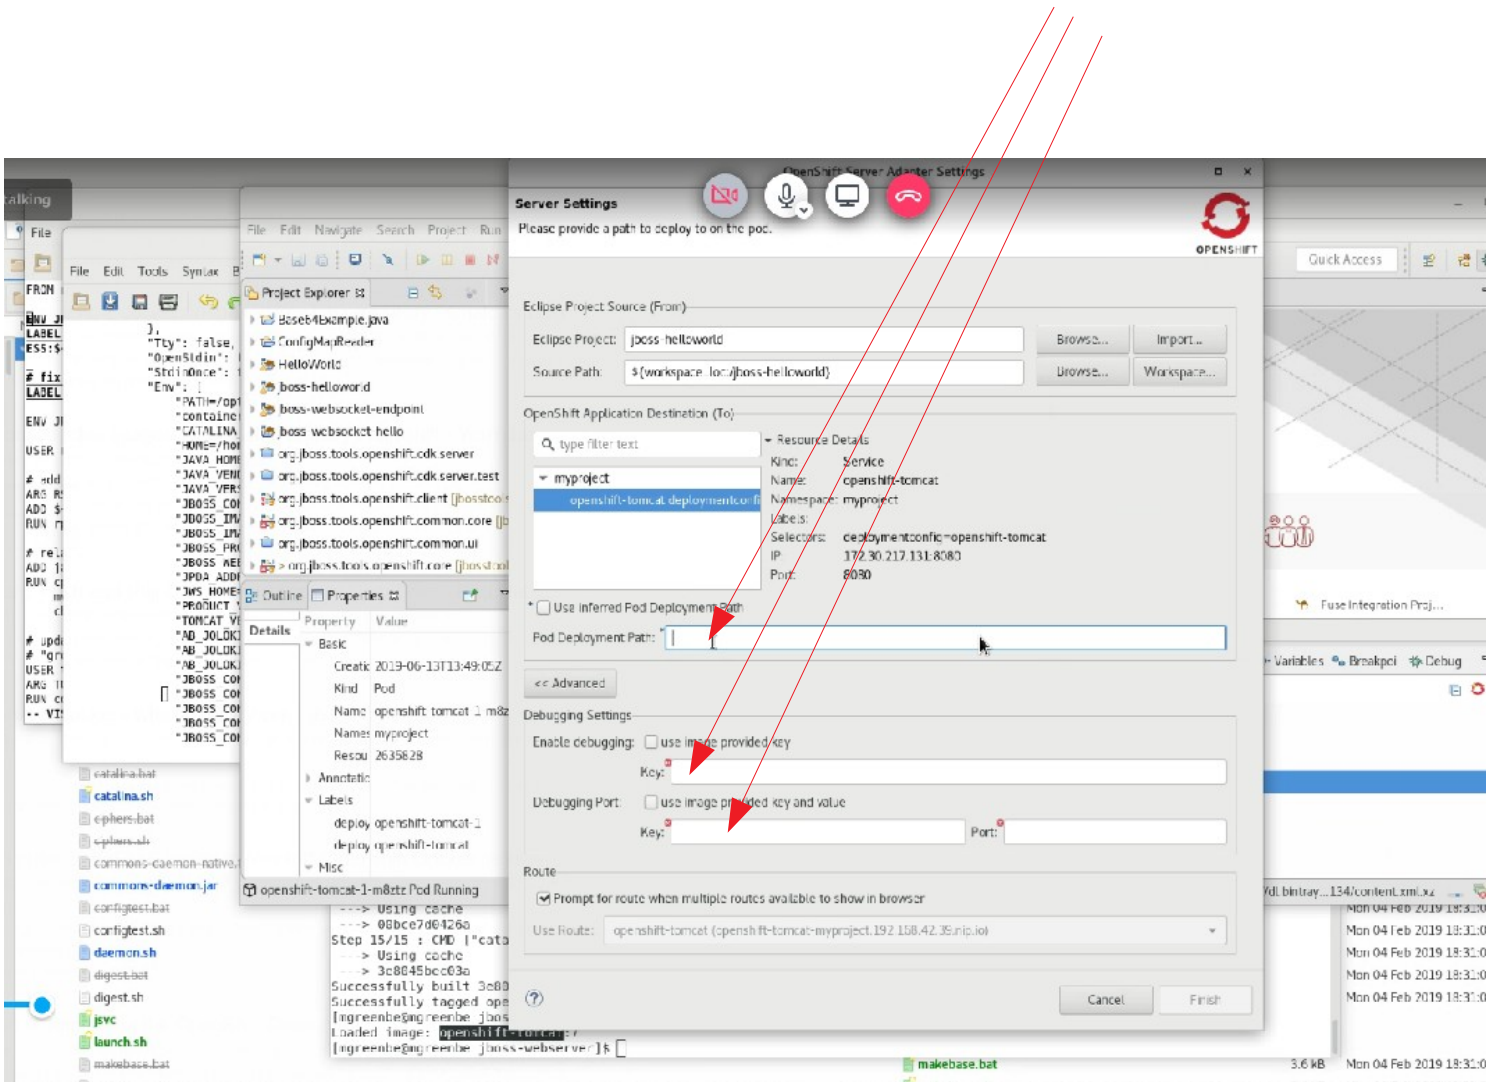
talking

File

FROM

ENV JI
LABEL
ESS:$

# fix
LABEL

ENV JI

USER

# add
ARG RI
ADD $
RUN rm

# rel
ADD j
RUN cj

# upd
# "gr
USER
ARG RI
RUN cl
-- VI

File Edit Tools Syntax B

},
"Tty": false,
"OpenStdin":
"StdinOnce":
"Env": [
"PATH=/opt
"containe
"CATALINA
"HOME=/ho
"JAVA_HOM
"JAVA_VEN
"JAVA_VER
"JBOSS_CO
"JBOSS_IM
"JBOSS_IM
"JBOSS_PR
"JBOSS_AE
"JPDA_ADD
"JWS_HOME
"PRODUCT_
"TOMCAT_V
"AB_JOLOK
"AB_JOLOK
"AB_JOLOK
"JBOSS_CO
"JBOSS_CO
"JBOSS_CO
"JBOSS_CO
"JBOSS_CO
"JBOSS_CO

File Edit Navigate Search Project Run

Project Explorer
Base64Example.java
ConfigMapReader
HelloWorld
boss-helloworld
boss-websocket-endpoint
boss websocket hello
org.jboss.tools.openshift.cdk.server
org.jboss.tools.openshift.cdk.server.test
org.jboss.tools.openshift.client [jbosstoo
org.jboss.tools.openshift.common.core [jb
org.jboss.tools.openshift.common.ui
> org.jboss.tools.openshift.core [jbosstool

Outline Properties
Details
Property Value
Basic
Creatic 2019-06-13T13:49:05Z
Kind Pod
Name openshift tomcat 1 m8z
Names myproject
Resou 2635828
Annotatic
Labels
deploy openshift-tomcat-1
deploy openshift-tomcat
Misc

openshift-tomcat-1-m8ztz Pod Running

catalina.bat
catalina.sh
ciphers.bat
ciphers.sh
commons-daemon-native
commons-daemon.jar
configtest.bat
configtest.sh
daemon.sh
digest.bat
digest.sh
jsvc
launch.sh
makebase.bat

---> Using cache
---> 08bce7d0426a
Step 15/15 : CMD ["cata
---> Using cache
---> 3c8845bcc03a
Successfully built 3c88
Successfully tagged ope
[ngreenbe@ngreenbe jbos
Loaded image: openshift-tomcat:
[ngreenbe@ngreenbe jboss-webserver]$

OpenShift Server Adapter Settings

Server Settings
Please provide a path to deploy to on the pod.

OPENSHIFT

Eclipse Project Source (From)
Eclipse Project: jboss-helloworld
Browse... Import...
Source Path: ${workspace_loc:/jboss-helloworld}
Browse... Workspace...

OpenShift Application Destination (To)
type filter text
myproject
openshift-tomcat deploymentconfi
Resource Details
Kind: Service
Name: openshift-tomcat
Namespace: myproject
Labels:
Selectors: deploymentconfig=openshift-tomcat
IP: 172.30.217.131:8080
Port: 8080

Use inferred Pod Deployment Path
Pod Deployment Path:

<< Advanced

Debugging Settings
Enable debugging: use image provided key
Key:
Debugging Port: use image provided key and value
Key: Port:

Route
Prompt for route when multiple routes available to show in browser
Use Route: openshift-tomcat (openshift-tomcat-myproject.192.168.42.35.nip.io)

Cancel Finish

Quick Access

Fuse Integration Proj...

Variables Breakpoi Debug

Vdl bintray...134/content.xml.xz

Mon 04 Feb 2019 18:31:0
Mon 04 Feb 2019 18:31:0
Mon 04 Feb 2019 18:31:0
Mon 04 Feb 2019 18:31:0
Mon 04 Feb 2019 18:31:0
Mon 04 Feb 2019 18:31:0
makebase.bat 3.6 kB Mon 04 Feb 2019 18:31:0